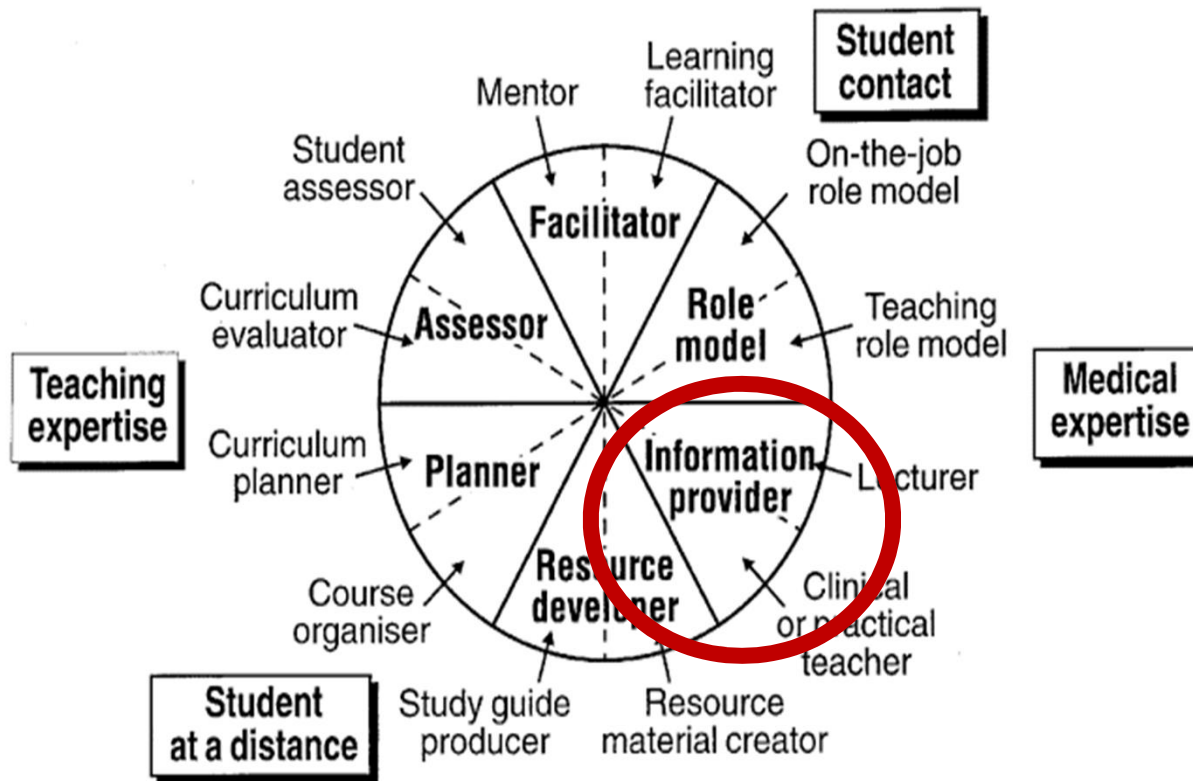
Student contact

Mentor

Learning facilitator

Student assessor

Facilitator

On-the-job role model

Curriculum evaluator

Assessor

Role model

Teaching role model

Teaching expertise

Medical expertise

Curriculum planner

Planner

Information provider

Lecturer

Course organiser

Resource developer

Clinical or practical teacher

Student at a distance

Study guide producer

Resource material creator